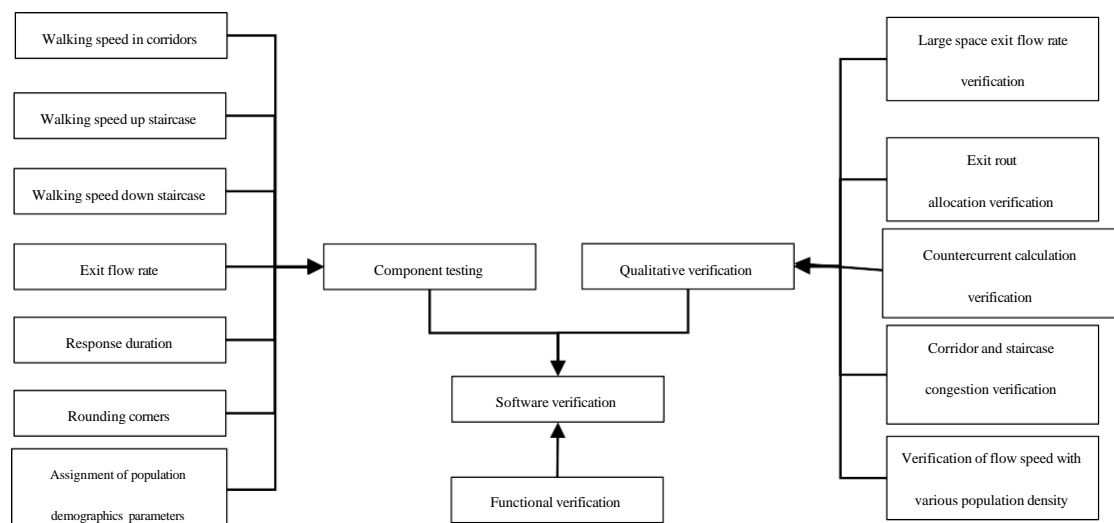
Walking speed in corridors

Walking speed up staircase

Walking speed down staircase

Exit flow rate

Response duration

Rounding corners

Assignment of population demographics parameters

Component testing

Qualitative verification

Software verification

Functional verification

Large space exit flow rate verification

Exit rout allocation verification

Countercurrent calculation verification

Corridor and staircase congestion verification

Verification of flow speed with various population density